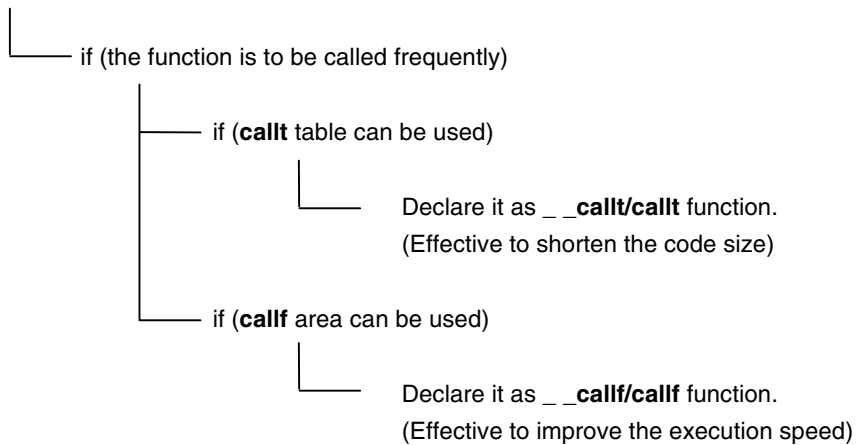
if (the function is to be called frequently)

if (callt table can be used)

Declare it as _ _callt/callt function.
(Effective to shorten the code size)

if (callf area can be used)

Declare it as _ _callf/callf function.
(Effective to improve the execution speed)